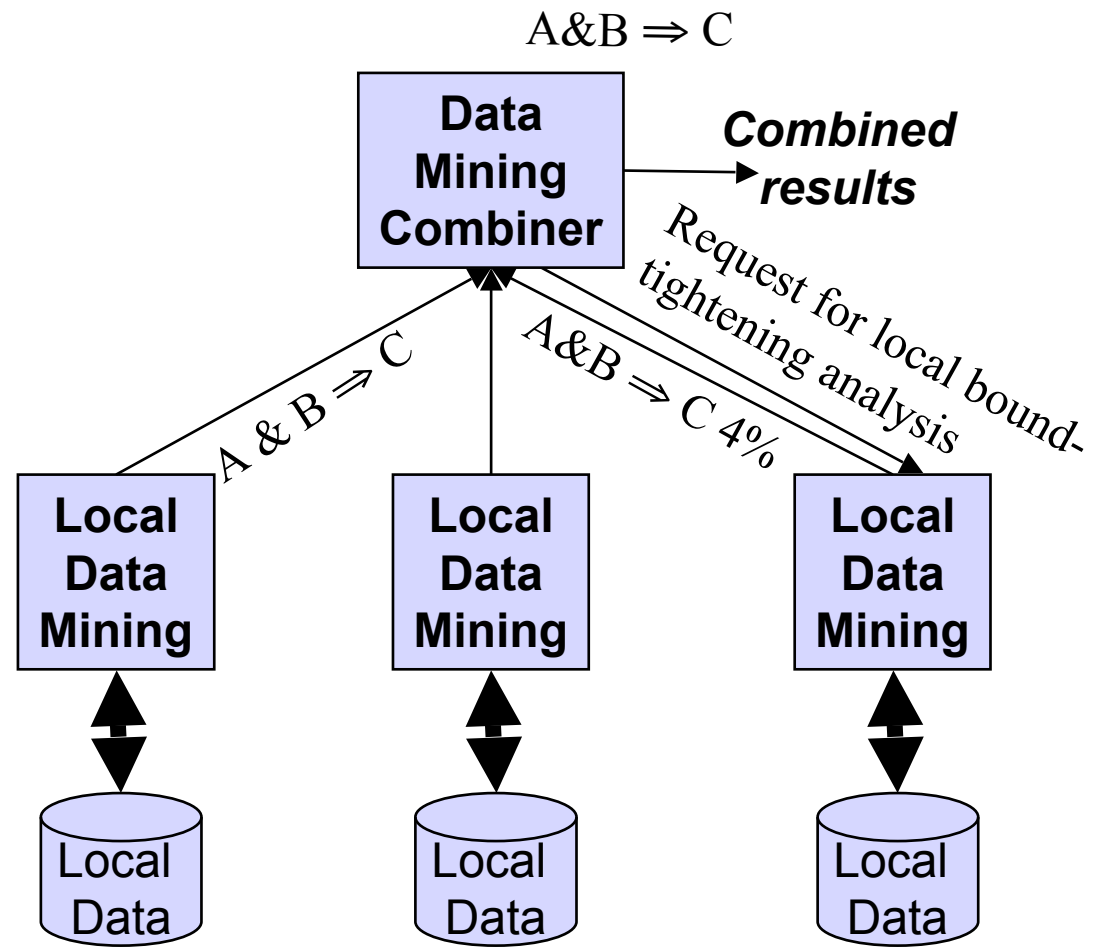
A&B $\Rightarrow$ C

Data Mining Combiner

Combined results

Request for local bound-tightening analysis

A & B $\Rightarrow$ C

A&B $\Rightarrow$ C 4%

Local Data Mining

Local Data Mining

Local Data Mining

Local Data

Local Data

Local Data